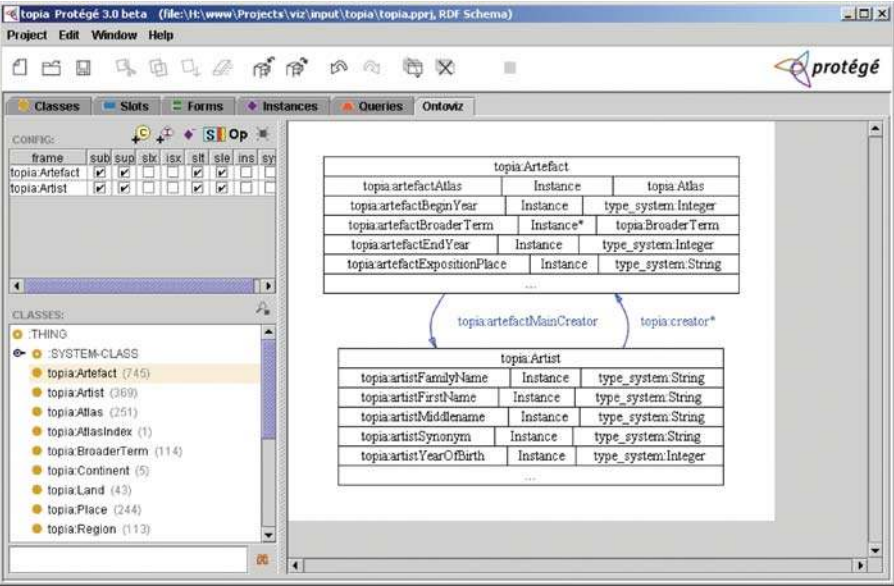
topia Protégé 3.0 beta (file:\H:\www\Projects\viz\input\topia\topia.pprj, RDF Schema)

Project Edit Window Help

protégé

Classes Slots Forms Instances Queries Ontoviz

CONFIG:

SI Op

| frame | sub | sup | stx | isx | slt | sle | ins | sy |
|---|---|---|---|---|---|---|---|---|
| topia:Artefact | ✔ | ✔ | | | ✔ | ✔ | | |
| topia:Artist | ✔ | ✔ | | | ✔ | ✔ | | |

CLASSES:

:THING
:SYSTEM-CLASS
topia:Artefact (745)
topia:Artist (369)
topia:Atlas (251)
topia:AtlasIndex (1)
topia:BroaderTerm (114)
topia:Continent (5)
topia:Land (43)
topia:Place (244)
topia:Region (113)

| topia:Artefact | | |
|---|---|---|
| topia:artefactAtlas | Instance | topia:Atlas |
| topia:artefactBeginYear | Instance | type_system:Integer |
| topia:artefactBroaderTerm | Instance* | topia:BroaderTerm |
| topia:artefactEndYear | Instance | type_system:Integer |
| topia:artefactExpositionPlace | Instance | type_system:String |
| ... | | |

topia:artefactMainCreator

topia:creator*

| topia:Artist | | |
|---|---|---|
| topia:artistFamilyName | Instance | type_system:String |
| topia:artistFirstName | Instance | type_system:String |
| topia:artistMiddlename | Instance | type_system:String |
| topia:artistSynonym | Instance | type_system:String |
| topia:artistYearOfBirth | Instance | type_system:Integer |
| ... | | |